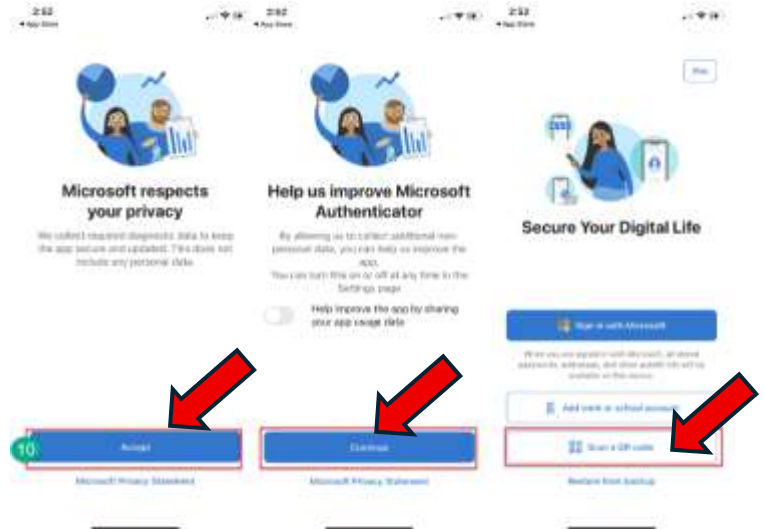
2:52
◂ App Store

Microsoft respects your privacy

We collect required diagnostic data to keep the app secure and updated. This does not include any personal data.

10

Accept

Microsoft Privacy Statement

2:52
◂ App Store

Help us improve Microsoft Authenticator

By allowing us to collect additional non-personal data, you can help us improve the app.
You can turn this on or off at any time in the Settings page.

Help improve the app by sharing your app usage data

Continue

Microsoft Privacy Statement

2:52
◂ App Store

Skip

Secure Your Digital Life

Sign in with Microsoft

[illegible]

Add work or school account

Scan a QR code

Restore from backup